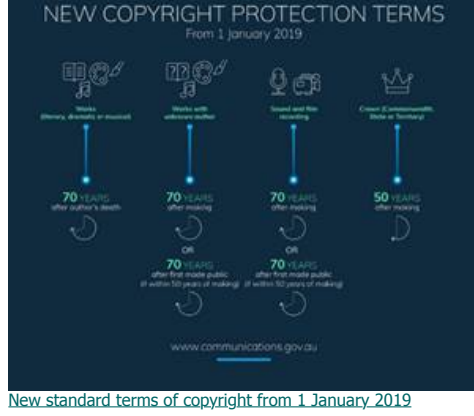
NEW COPYRIGHT PROTECTION TERMS
From 1 January 2019

Works (literary, dramatic or musical)

Works with unknown author

Sound and film recording

Crown (Commonwealth, State or Territory)

70 YEARS after author's death

70 YEARS after making

OR

70 YEARS after first made public (if within 50 years of making)

70 YEARS after making

OR

70 YEARS after first made public (if within 50 years of making)

50 YEARS after making

www.communications.gov.au

New standard terms of copyright from 1 January 2019